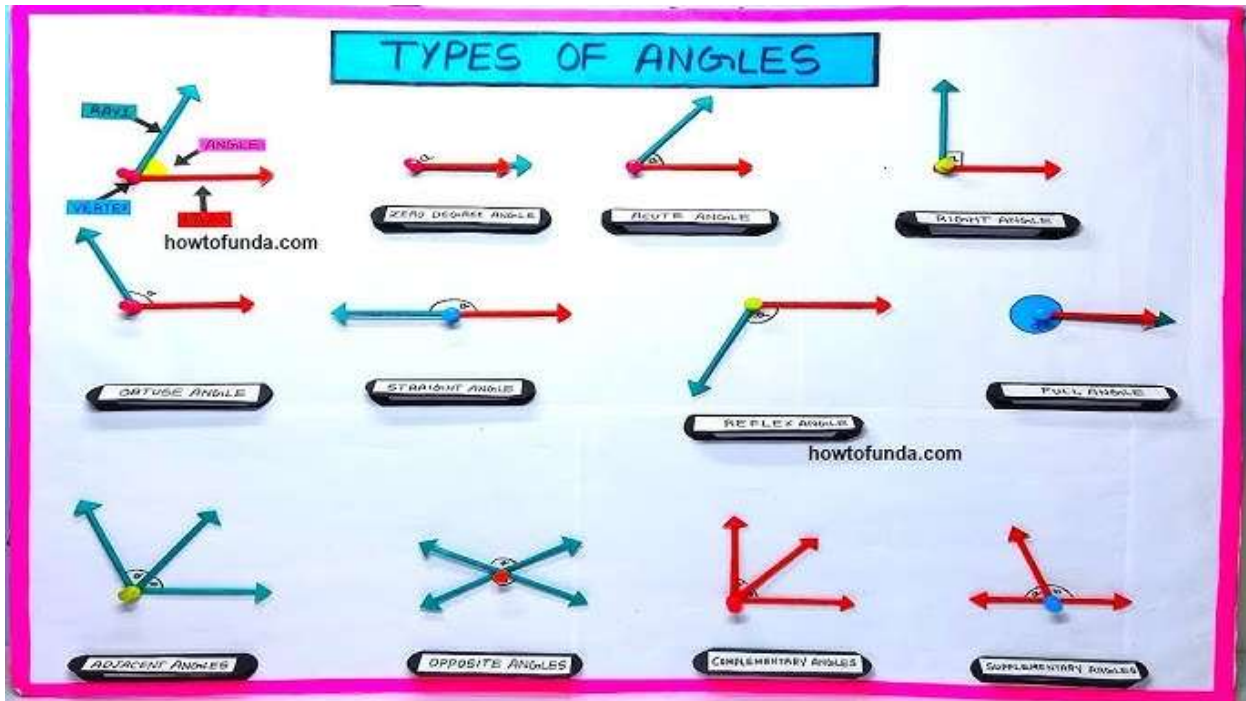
TYPES OF ANGLES

RAYS
ANGLE
VERTEX
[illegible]

howtofunda.com

ZERO DEGREE ANGLE

ACUTE ANGLE

RIGHT ANGLE

OBTUSE ANGLE

STRAIGHT ANGLE

REFLEX ANGLE

FULL ANGLE

howtofunda.com

ADJACENT ANGLES

OPPOSITE ANGLES

COMPLEMENTARY ANGLES

SUPPLEMENTARY ANGLES